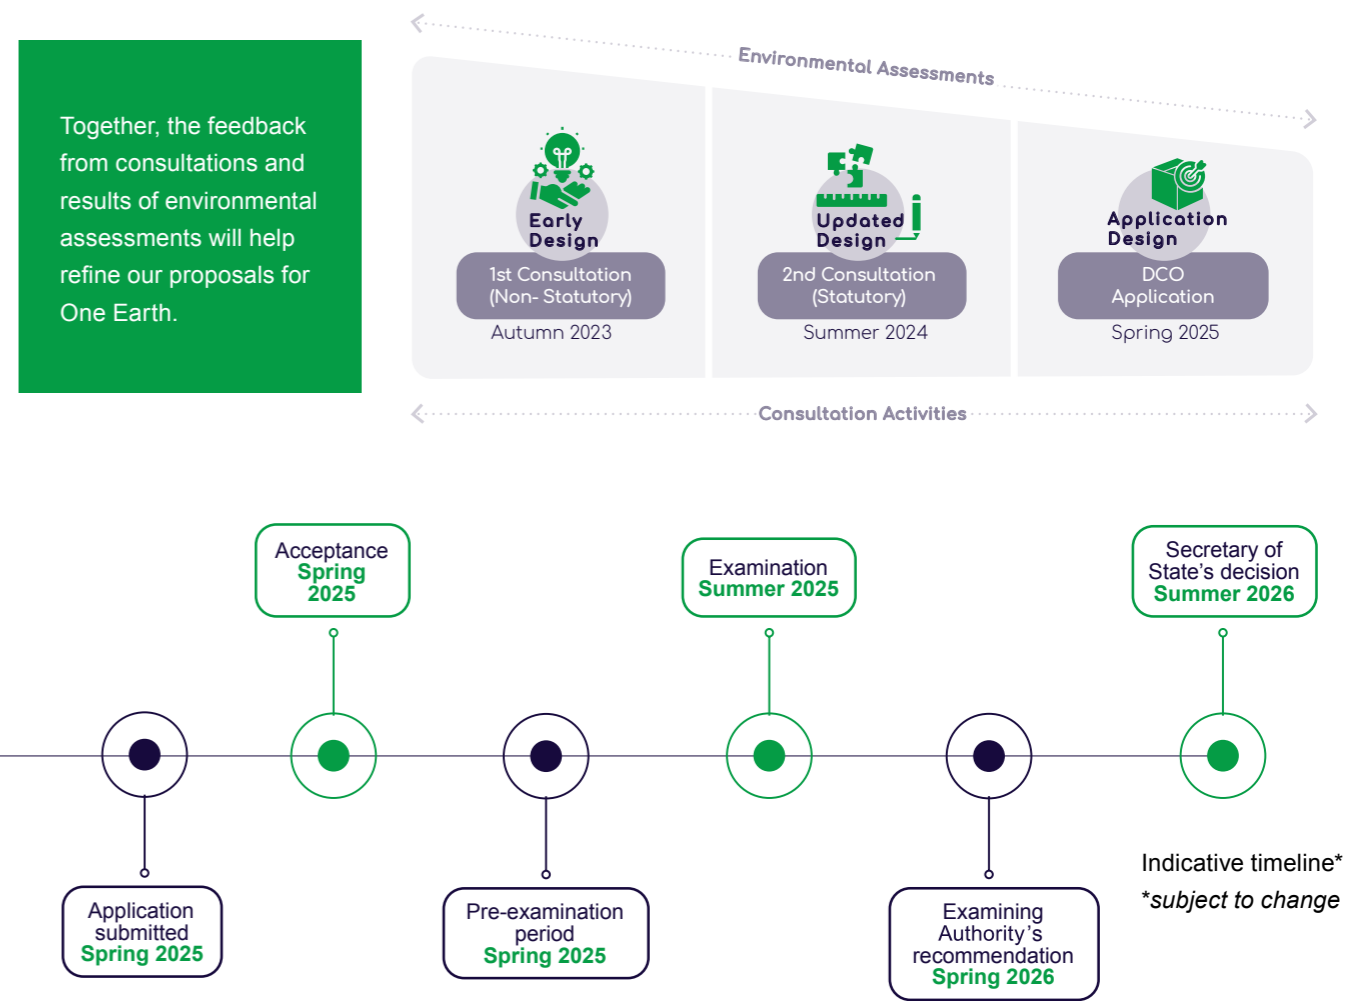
Together, the feedback from consultations and results of environmental assessments will help refine our proposals for One Earth.

Environmental Assessments

Early Design
1st Consultation (Non- Statutory)
Autumn 2023

Updated Design
2nd Consultation (Statutory)
Summer 2024

Application Design
DCO Application
Spring 2025

Consultation Activities

Acceptance
Spring 2025

Examination
Summer 2025

Secretary of State's decision
Summer 2026

Application submitted
Spring 2025

Pre-examination period
Spring 2025

Examining Authority's recommendation
Spring 2026

Indicative timeline*
*subject to change